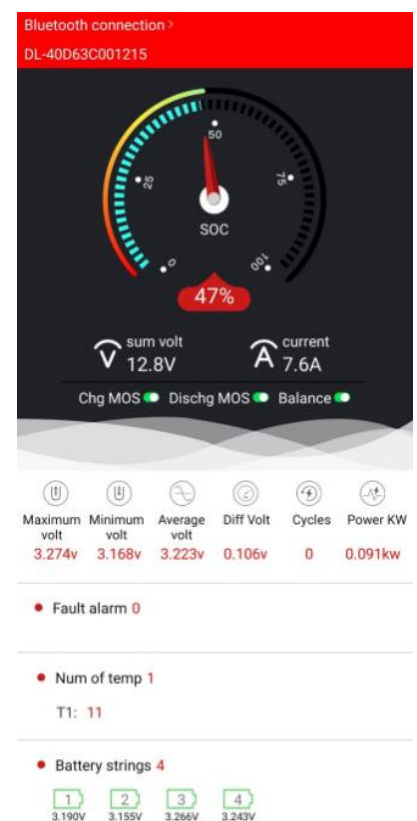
Bluetooth connection >
DL-40D63C001215

50
25
75
0
100
SOC
47%

sum volt
12.8V
current
7.6A

Chg MOS Dischg MOS Balance

| Maximum volt | Minimum volt | Average volt | Diff Volt | Cycles | Power KW |
|---|---|---|---|---|---|
| 3.274v | 3.168v | 3.223v | 0.106v | 0 | 0.091kw |

Fault alarm 0

Num of temp 1

T1: 11

Battery strings 4

1 3.190V
2 3.155V
3 3.266V
4 3.243V